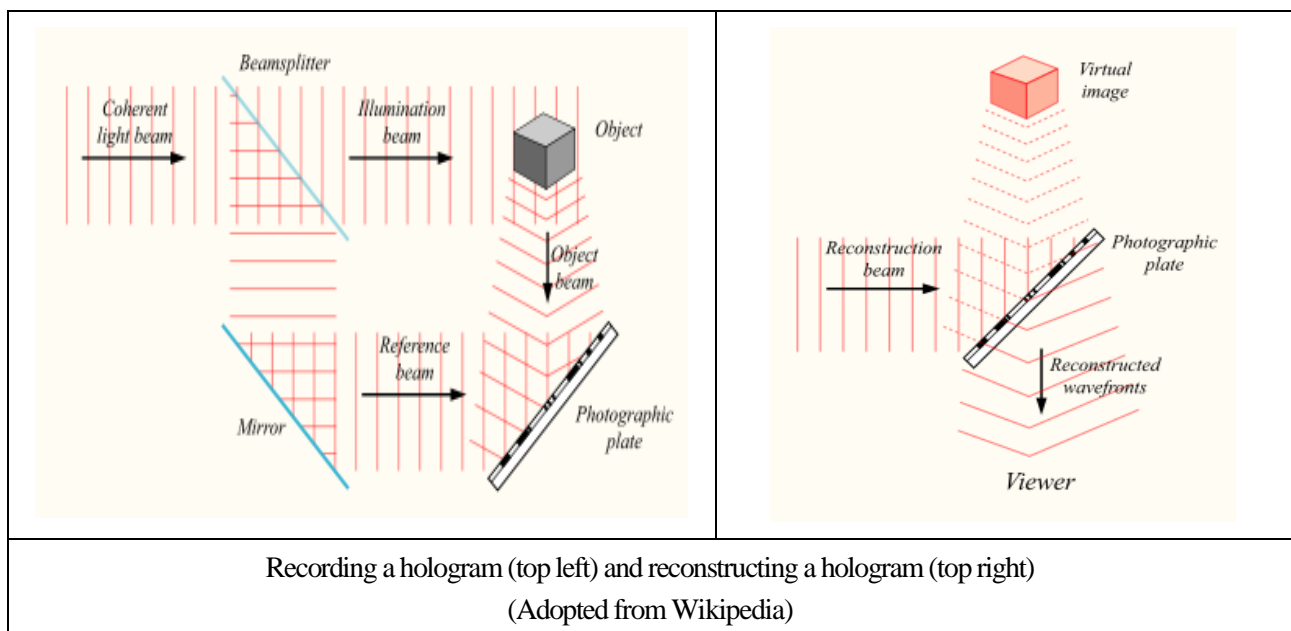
Beamsplitter

Coherent light beam

Illumination beam

Object

Object beam

Reference beam

Mirror

Photographic plate

Virtual image

Reconstruction beam

Photographic plate

Reconstructed wavefronts

Viewer

Recording a hologram (top left) and reconstructing a hologram (top right)
(Adopted from Wikipedia)